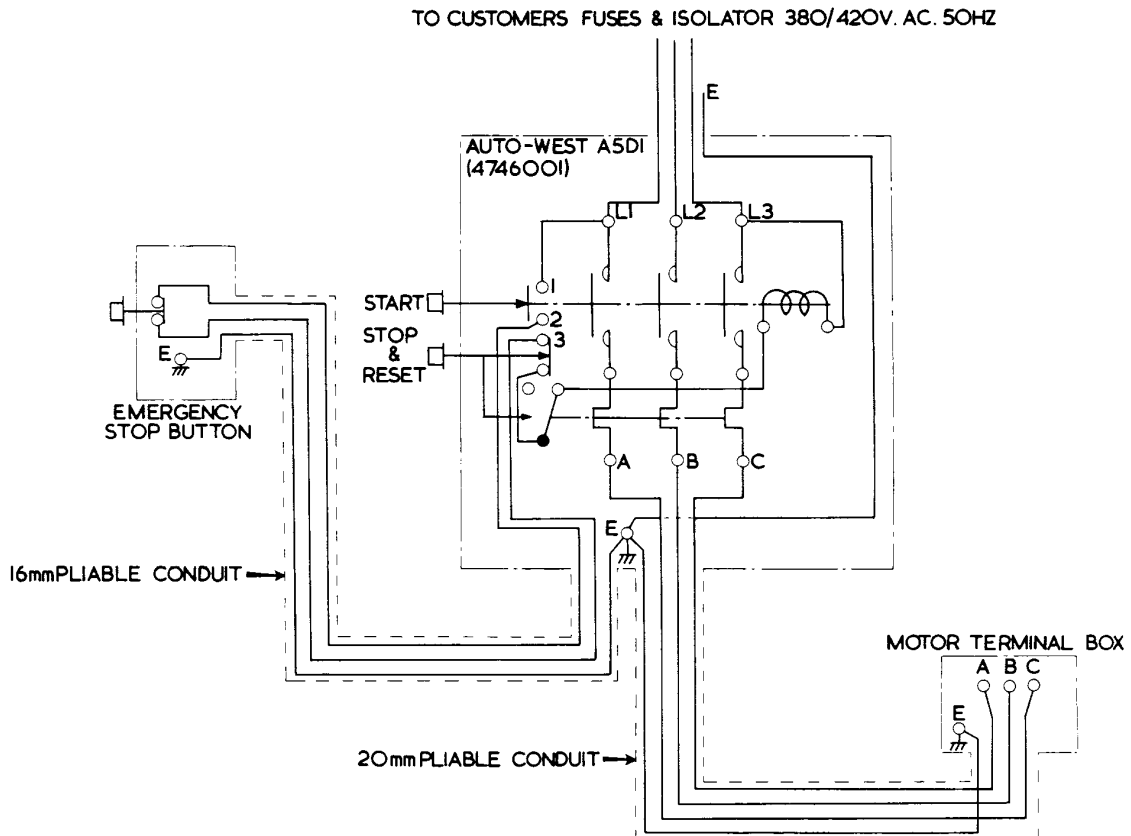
TO CUSTOMERS FUSES & ISOLATOR 380/420V. AC. 50HZ

E

AUTO-WEST A5D1 (4746001)

L1 L2 L3

START

1

2

STOP & RESET

3

EMERGENCY STOP BUTTON

E

A B C

E

16mm PLIABLE CONDUIT

MOTOR TERMINAL BOX

A B C

E

20mm PLIABLE CONDUIT